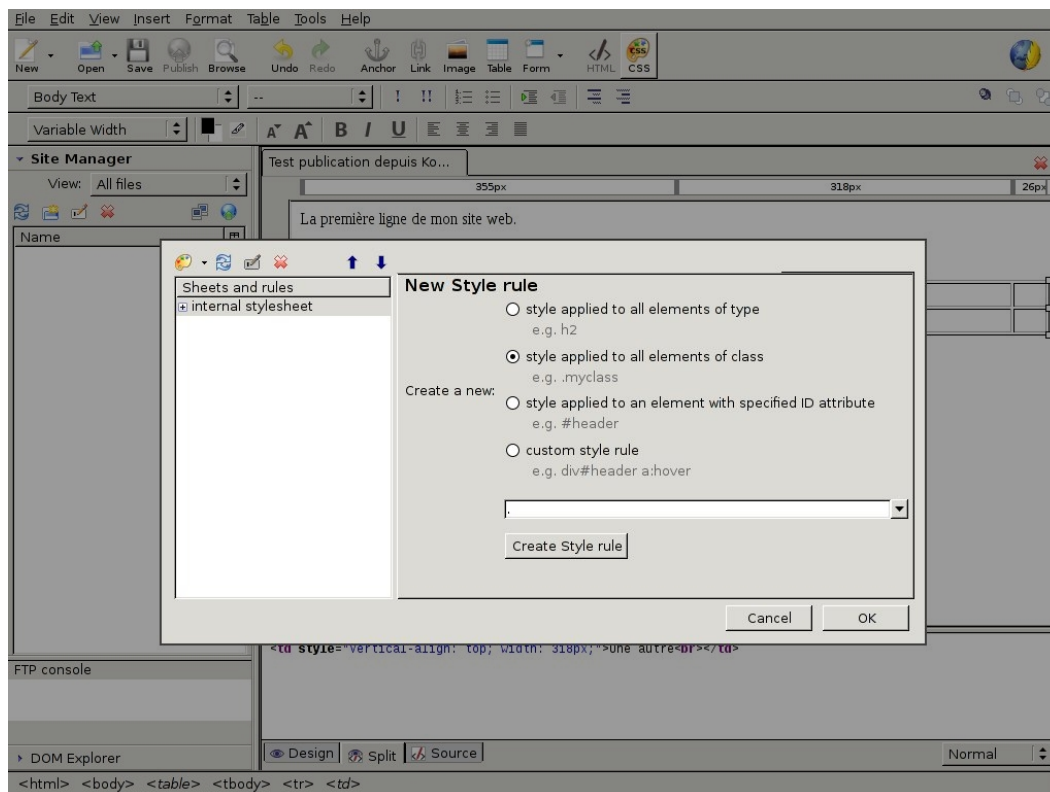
File Edit View Insert Format Table Tools Help

New Open Save Publish Browse Undo Redo Anchor Link Image Table Form HTML CSS

Body Text --

Variable Width

Site Manager
View: All files
Name

Test publication depuis Ko...

355px 318px 26px

La première ligne de mon site web.

Sheets and rules
internal stylesheet

New Style rule

Create a new:

style applied to all elements of type
e.g. h2

style applied to all elements of class
e.g. .myclass

style applied to an element with specified ID attribute
e.g. #header

custom style rule
e.g. div#header a:hover

.

Create Style rule

Cancel OK

<td style="vertical-align: top; width: 318px;">Une autre<br></td>

FTP console

DOM Explorer

Design Split Source

Normal

<html> <body> <table> <tbody> <tr> <td>